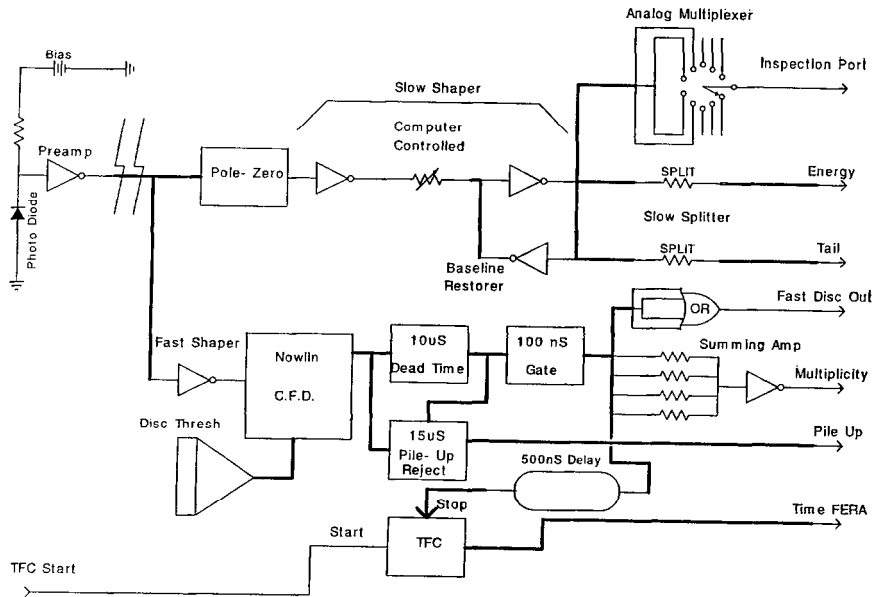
Bias

Preamp

Photo Diode

Slow Shaper

Pole- Zero

Computer Controlled

Baseline Restorer

Analog Multiplexer

Inspection Port

SPLIT

Energy

Slow Splitter

SPLIT

Tail

OR

Fast Disc Out

Fast Shaper

Nowlin

C.F.D.

10uS Dead Time

100 nS Gate

Summing Amp

Multiplicity

Disc Thresh

15uS Pile- Up Reject

Pile Up

500nS Delay

Stop

Start

TFC

Time FERA

TFC Start